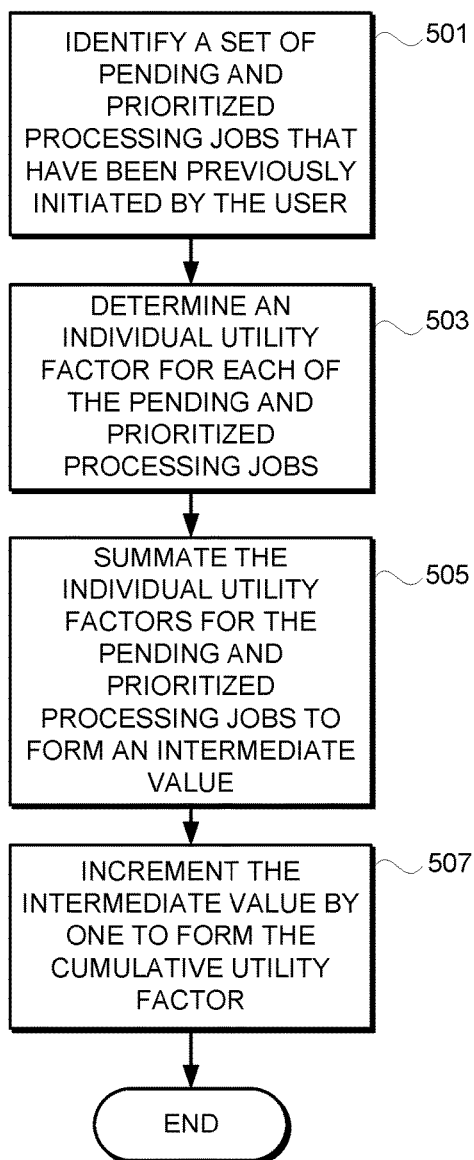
IDENTIFY A SET OF PENDING AND PRIORITIZED PROCESSING JOBS THAT HAVE BEEN PREVIOUSLY INITIATED BY THE USER

501

DETERMINE AN INDIVIDUAL UTILITY FACTOR FOR EACH OF THE PENDING AND PRIORITIZED PROCESSING JOBS

503

SUMMATE THE INDIVIDUAL UTILITY FACTORS FOR THE PENDING AND PRIORITIZED PROCESSING JOBS TO FORM AN INTERMEDIATE VALUE

505

INCREMENT THE INTERMEDIATE VALUE BY ONE TO FORM THE CUMULATIVE UTILITY FACTOR

507

END